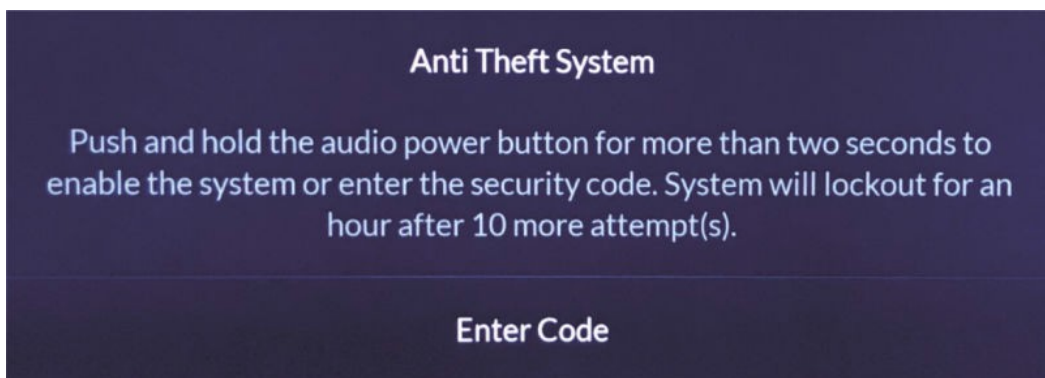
Anti Theft System

Push and hold the audio power button for more than two seconds to enable the system or enter the security code. System will lockout for an hour after 10 more attempt(s).

Enter Code